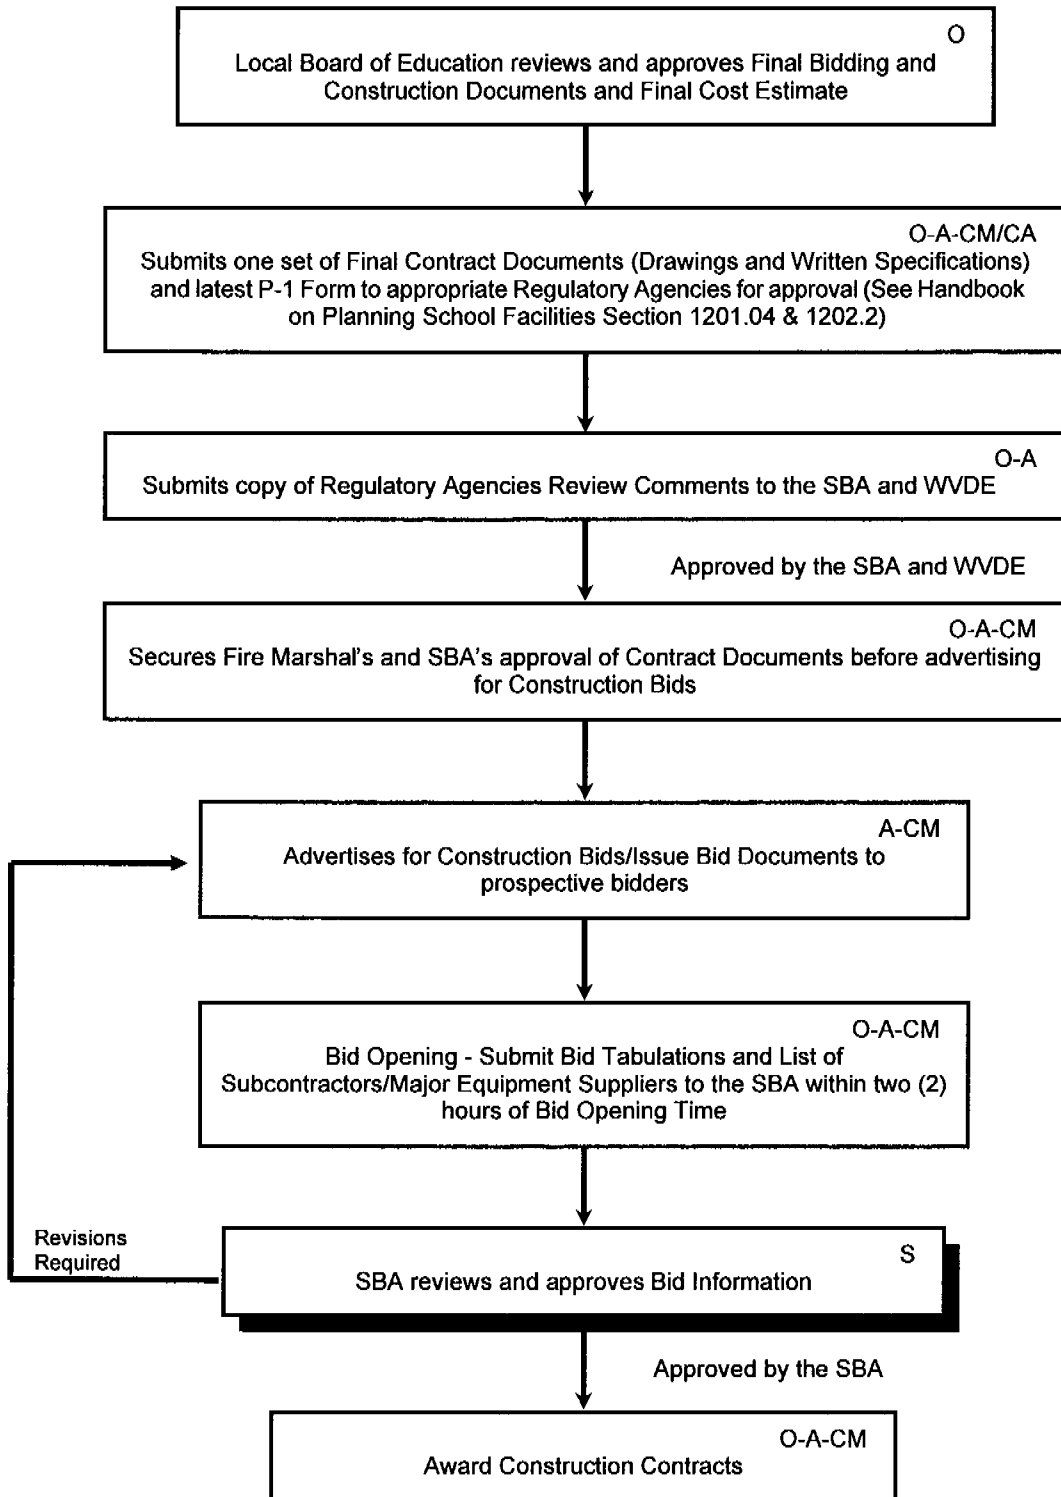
O
Local Board of Education reviews and approves Final Bidding and Construction Documents and Final Cost Estimate

O-A-CM/CA
Submits one set of Final Contract Documents (Drawings and Written Specifications) and latest P-1 Form to appropriate Regulatory Agencies for approval (See Handbook on Planning School Facilities Section 1201.04 & 1202.2)

O-A
Submits copy of Regulatory Agencies Review Comments to the SBA and WVDE

Approved by the SBA and WVDE

O-A-CM
Secures Fire Marshal's and SBA's approval of Contract Documents before advertising for Construction Bids

A-CM
Advertises for Construction Bids/Issue Bid Documents to prospective bidders

O-A-CM
Bid Opening - Submit Bid Tabulations and List of Subcontractors/Major Equipment Suppliers to the SBA within two (2) hours of Bid Opening Time

Revisions Required

S
SBA reviews and approves Bid Information

Approved by the SBA

O-A-CM
Award Construction Contracts